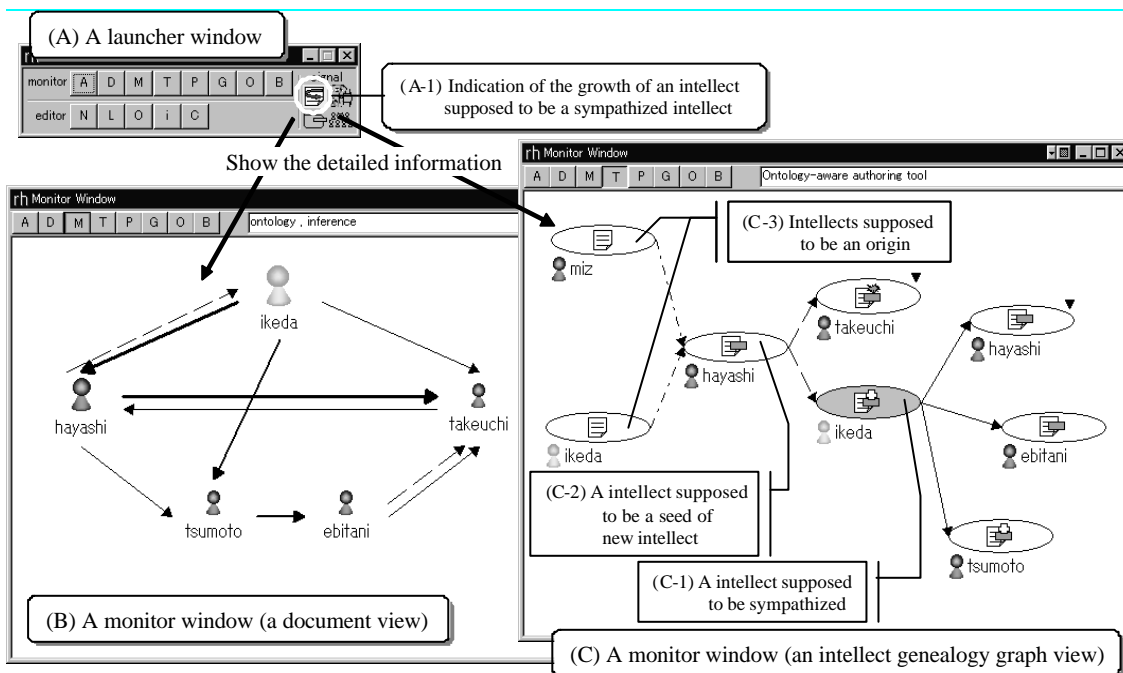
(A) A launcher window

rh

monitor A D M T P G O B

editor N L O i C

signal

(A-1) Indication of the growth of an intellect supposed to be a sympathized intellect

Show the detailed information

rh Monitor Window

A D M T P G O B ontology , inference

ikeda

hayashi

takeuchi

tsumoto

ebitani

(B) A monitor window (a document view)

rh Monitor Window

A D M T P G O B Ontology-aware authoring tool

(C-3) Intellects supposed to be an origin

miz

takeuchi

hayashi

hayashi

ikeda

ikeda

ebitani

(C-2) A intellect supposed to be a seed of new intellect

tsumoto

(C-1) A intellect supposed to be sympathized

(C) A monitor window (an intellect genealogy graph view)